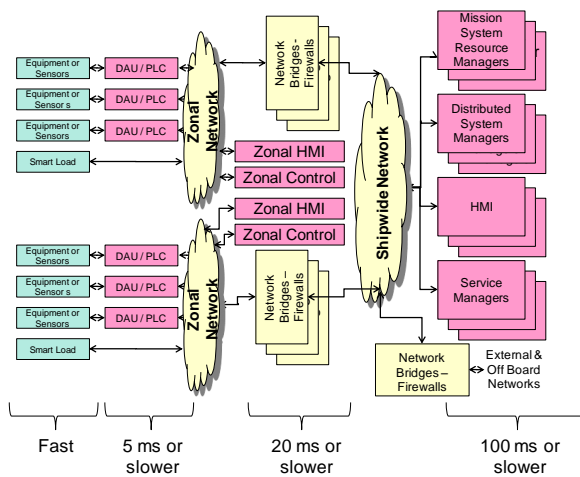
Equipment or Sensors

DAU / PLC

Equipment or Sensor s

DAU / PLC

Equipment or Sensors

DAU / PLC

Smart Load

Zonal Network

Network Bridges - Firewalls

Zonal HMI

Zonal Control

Zonal HMI

Zonal Control

Equipment or Sensors

DAU / PLC

Equipment or Sensor s

DAU / PLC

Equipment or Sensors

DAU / PLC

Smart Load

Zonal Network

Network Bridges – Firewalls

Shipwide Network

Mission System Resource Managers

Distributed System Managers

HMI

Service Managers

Network Bridges – Firewalls

External & Off Board Networks

Fast

5 ms or slower

20 ms or slower

100 ms or slower